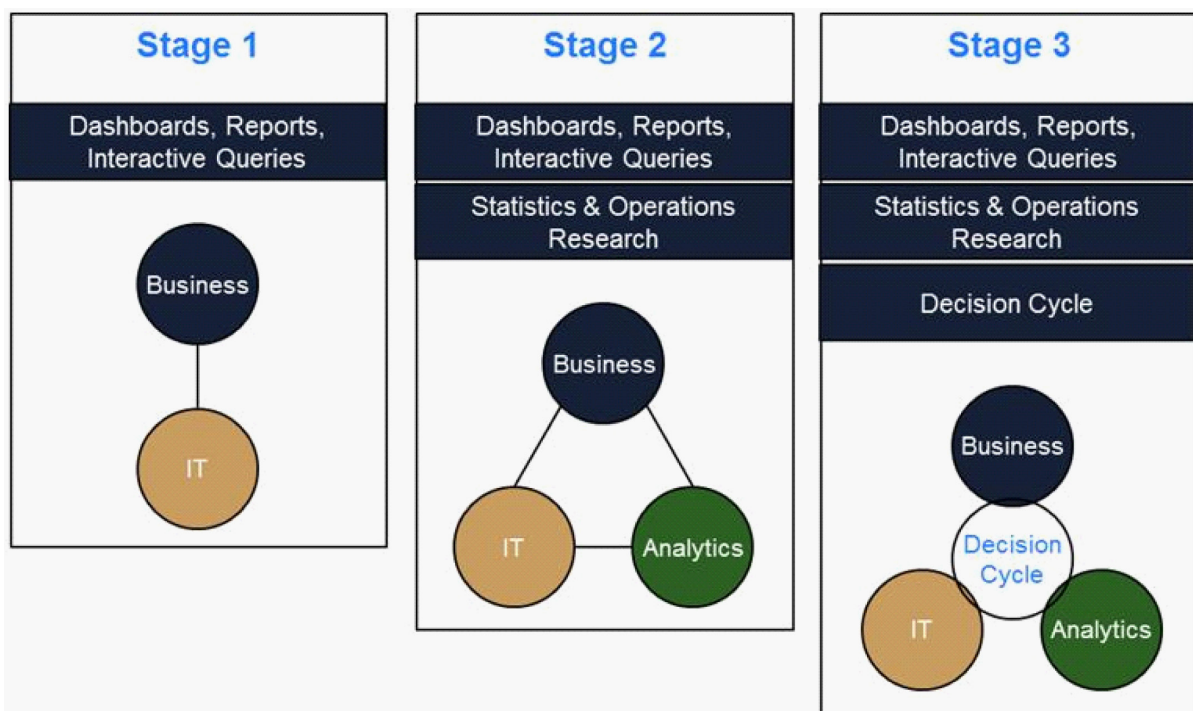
Stage 1

Dashboards, Reports, Interactive Queries

Business

IT

Stage 2

Dashboards, Reports, Interactive Queries

Statistics & Operations Research

Business

IT

Analytics

Stage 3

Dashboards, Reports, Interactive Queries

Statistics & Operations Research

Decision Cycle

Business

Decision Cycle

IT

Analytics